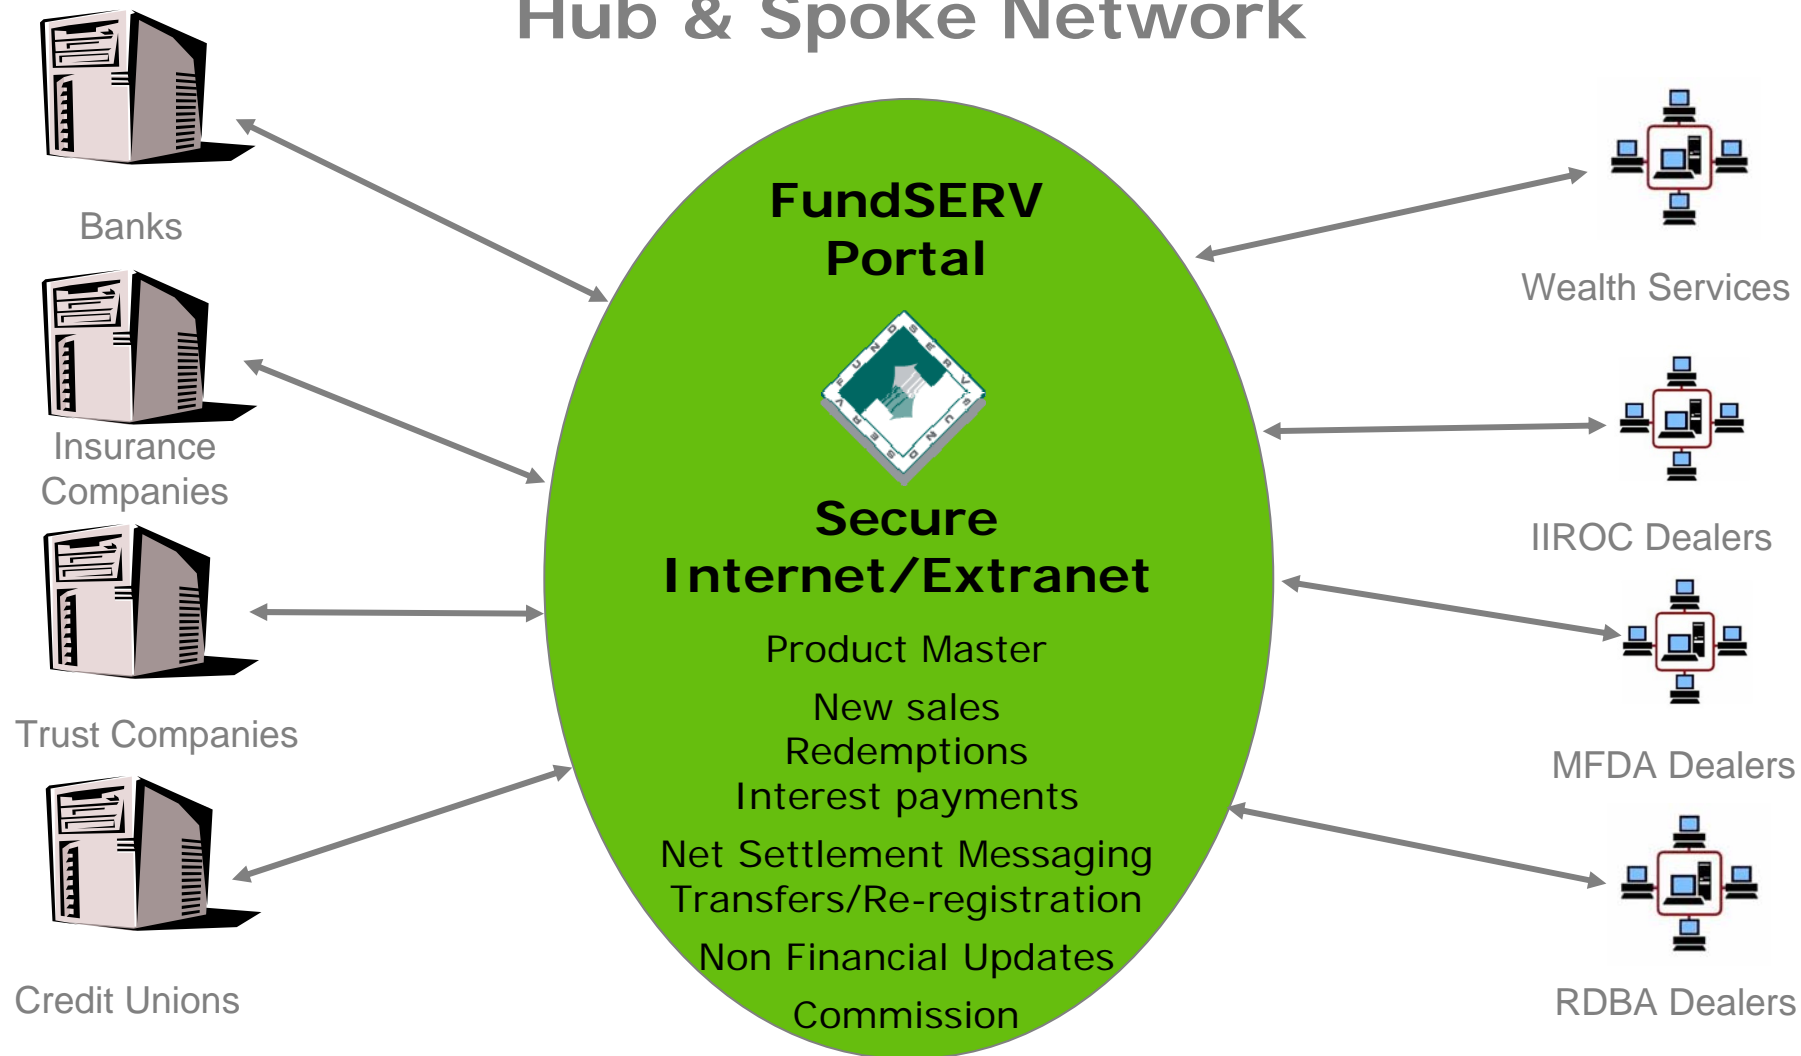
Hub & Spoke Network

Banks

Insurance Companies

Trust Companies

Credit Unions

FundSERV Portal

Secure Internet/Extranet

Product Master

New sales
Redemptions
Interest payments

Net Settlement Messaging
Transfers/Re-registration

Non Financial Updates

Commission

Wealth Services

IIROC Dealers

MFDA Dealers

RDBA Dealers